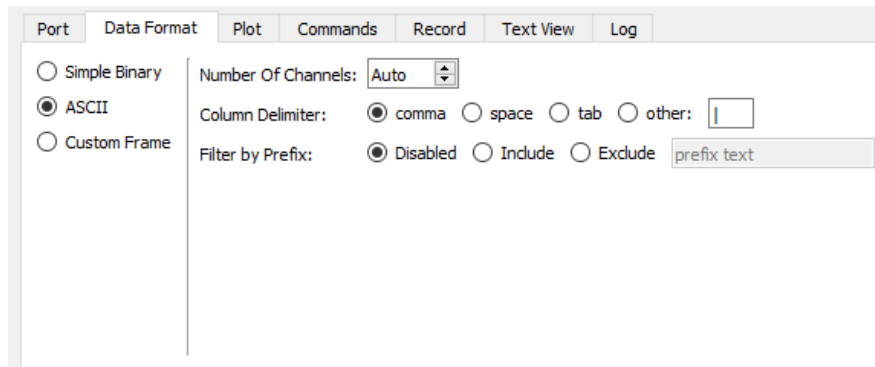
Port Data Format Plot Commands Record Text View Log

Simple Binary
ASCII
Custom Frame

Number Of Channels: Auto
Column Delimiter: comma space tab other: |
Filter by Prefix: Disabled Include Exclude prefix text